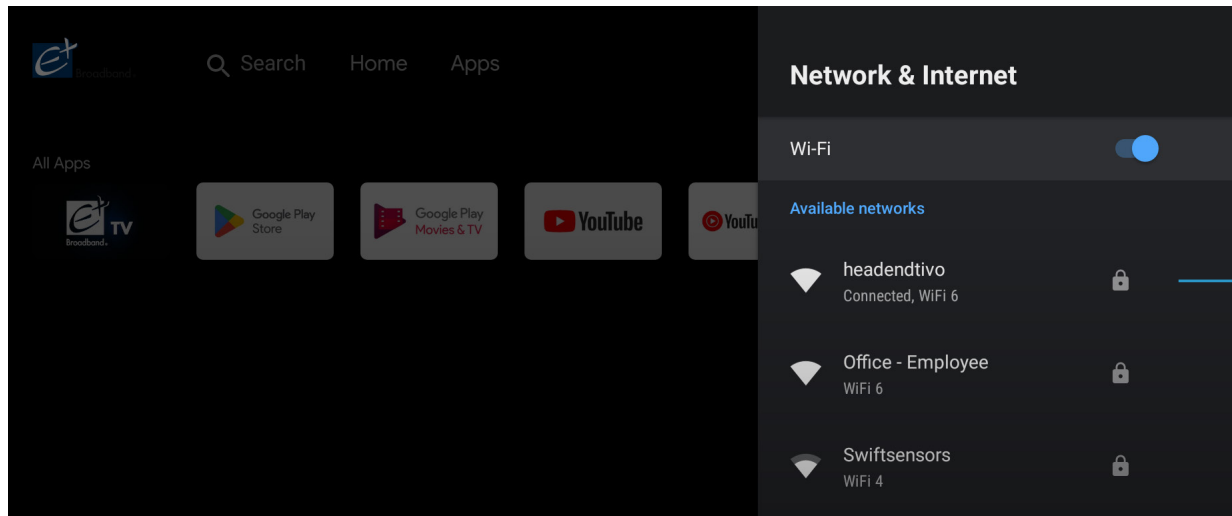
Broadband

Search

Home

Apps

All Apps

TV
Broadband

Google Play Store

Google Play Movies & TV

YouTube

YouTu

Network & Internet

Wi-Fi

Available networks

headendtivo
Connected, WiFi 6

Office - Employee
WiFi 6

Swiftsensors
WiFi 4